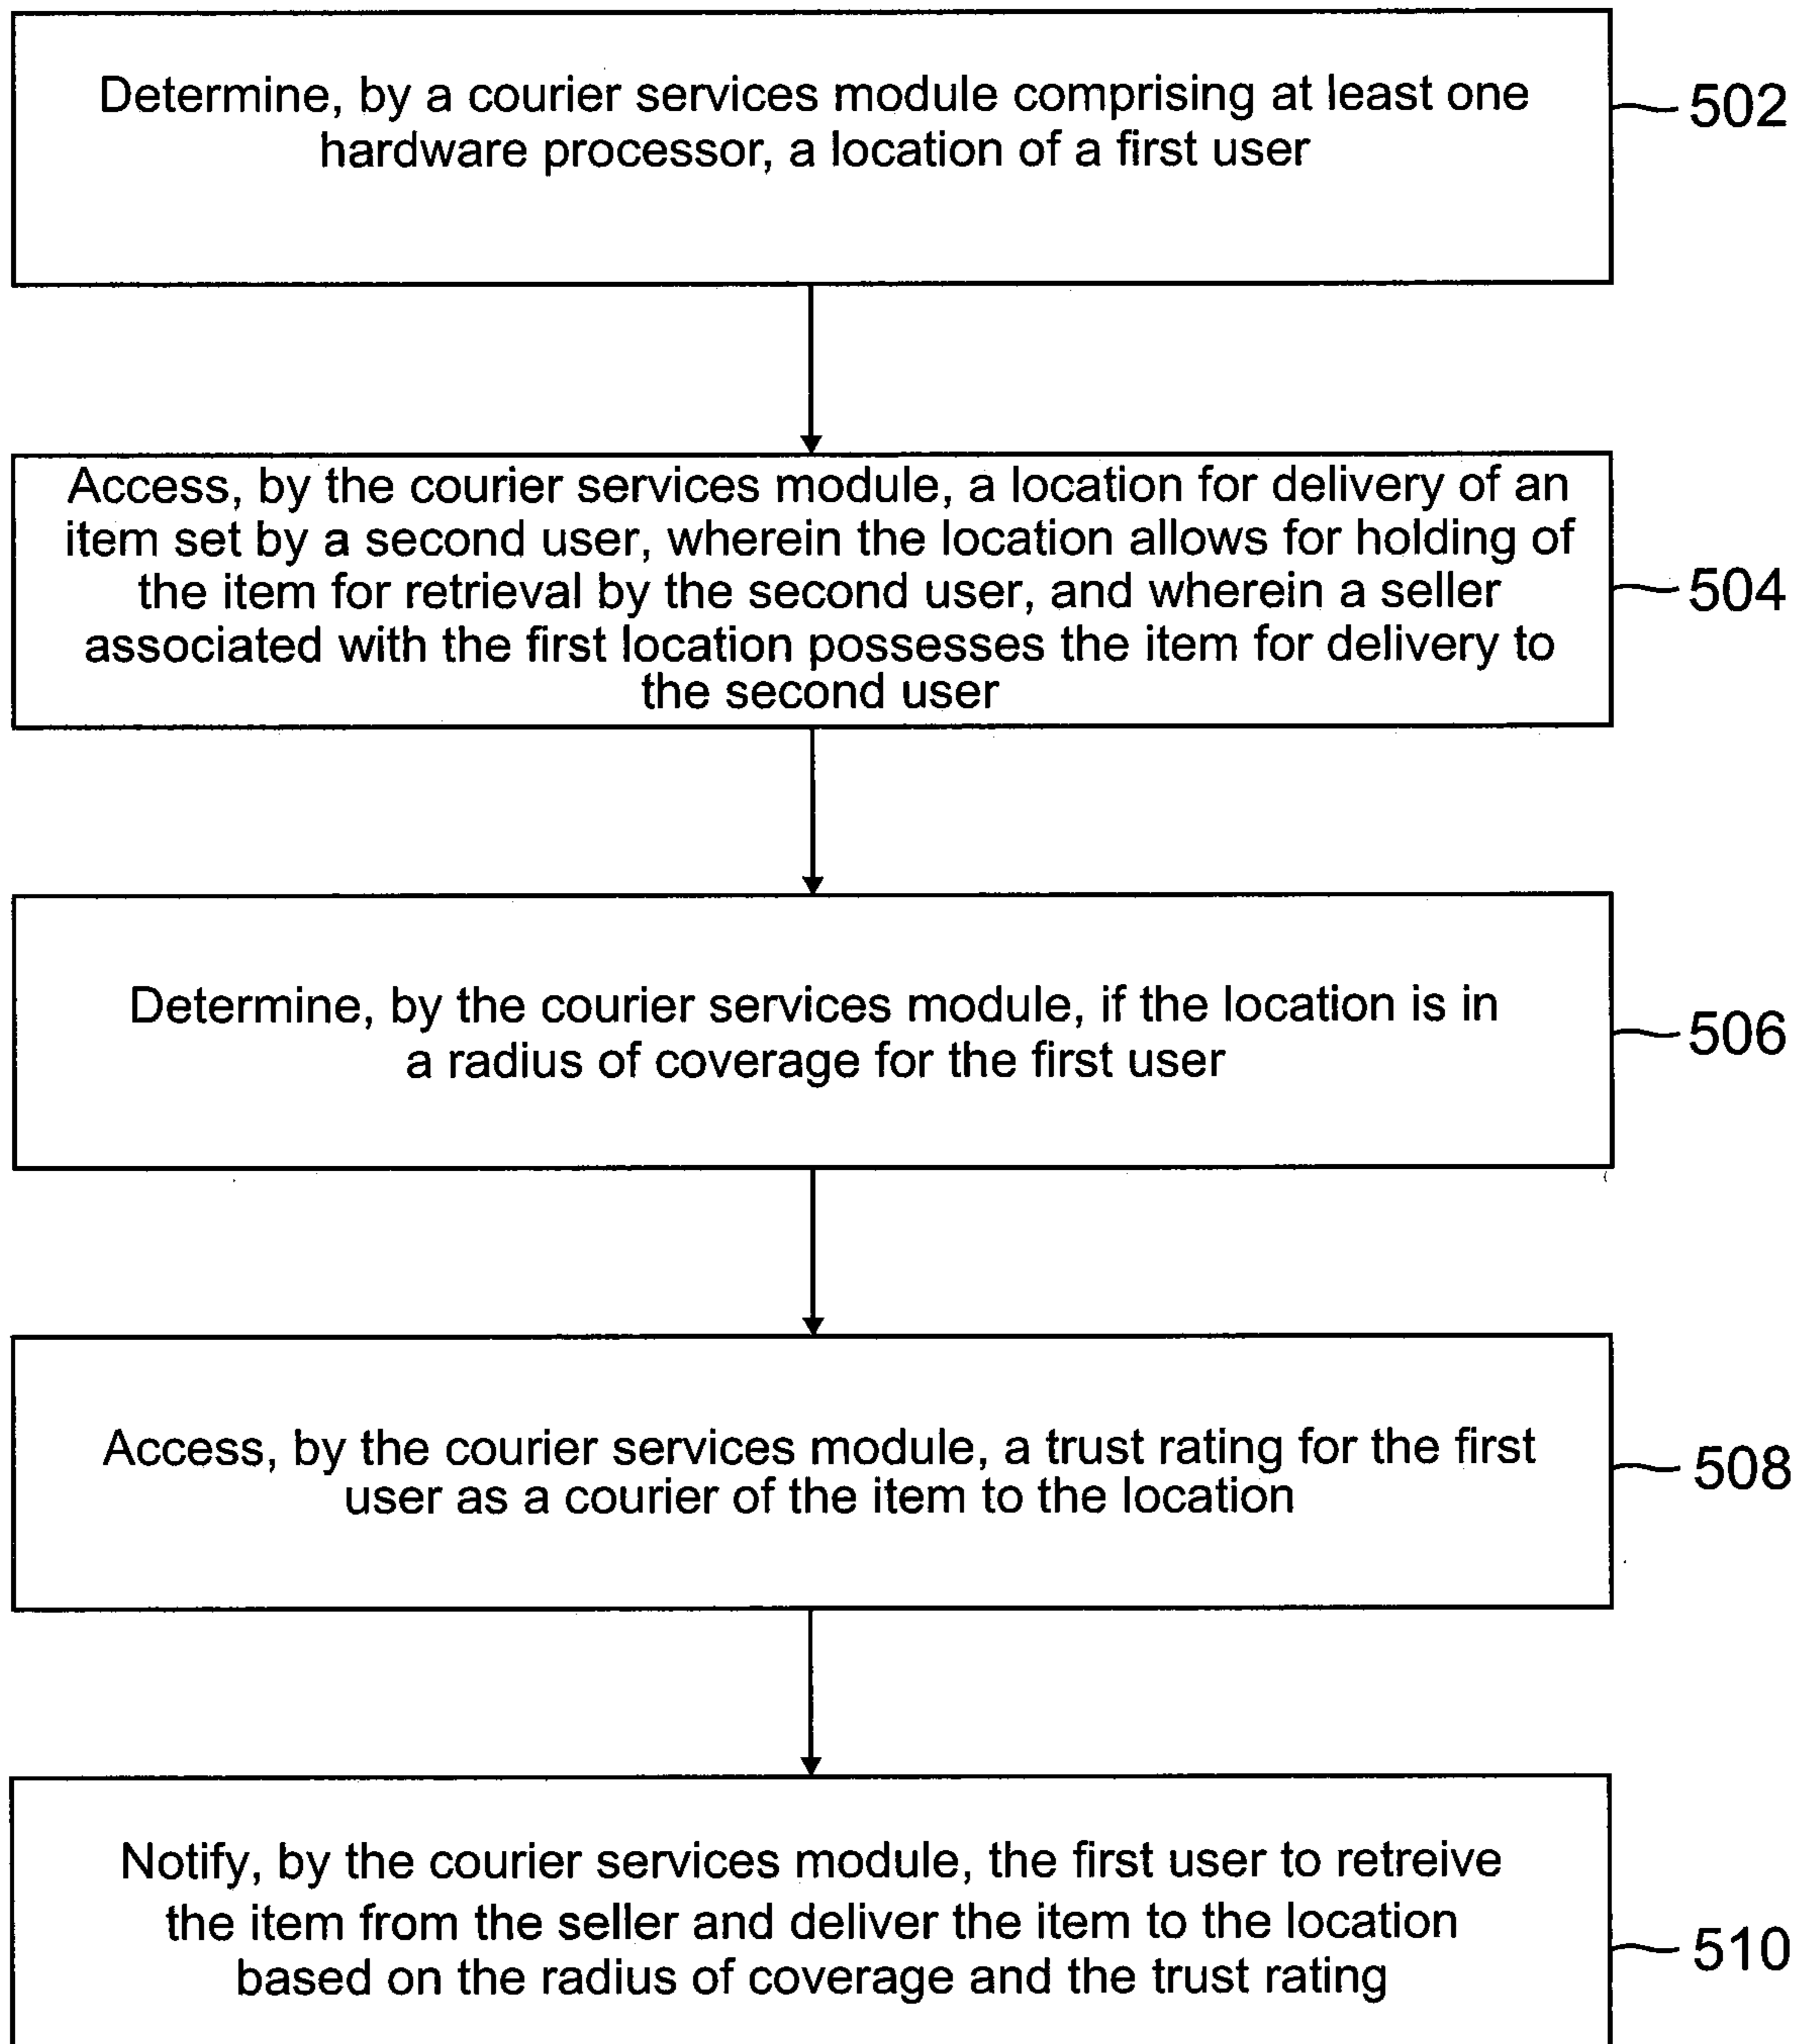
Determine, by a courier services module comprising at least one hardware processor, a location of a first user

502

Access, by the courier services module, a location for delivery of an item set by a second user, wherein the location allows for holding of the item for retrieval by the second user, and wherein a seller associated with the first location possesses the item for delivery to the second user

504

Determine, by the courier services module, if the location is in a radius of coverage for the first user

506

Access, by the courier services module, a trust rating for the first user as a courier of the item to the location

508

Notify, by the courier services module, the first user to retreive the item from the seller and deliver the item to the location based on the radius of coverage and the trust rating

510